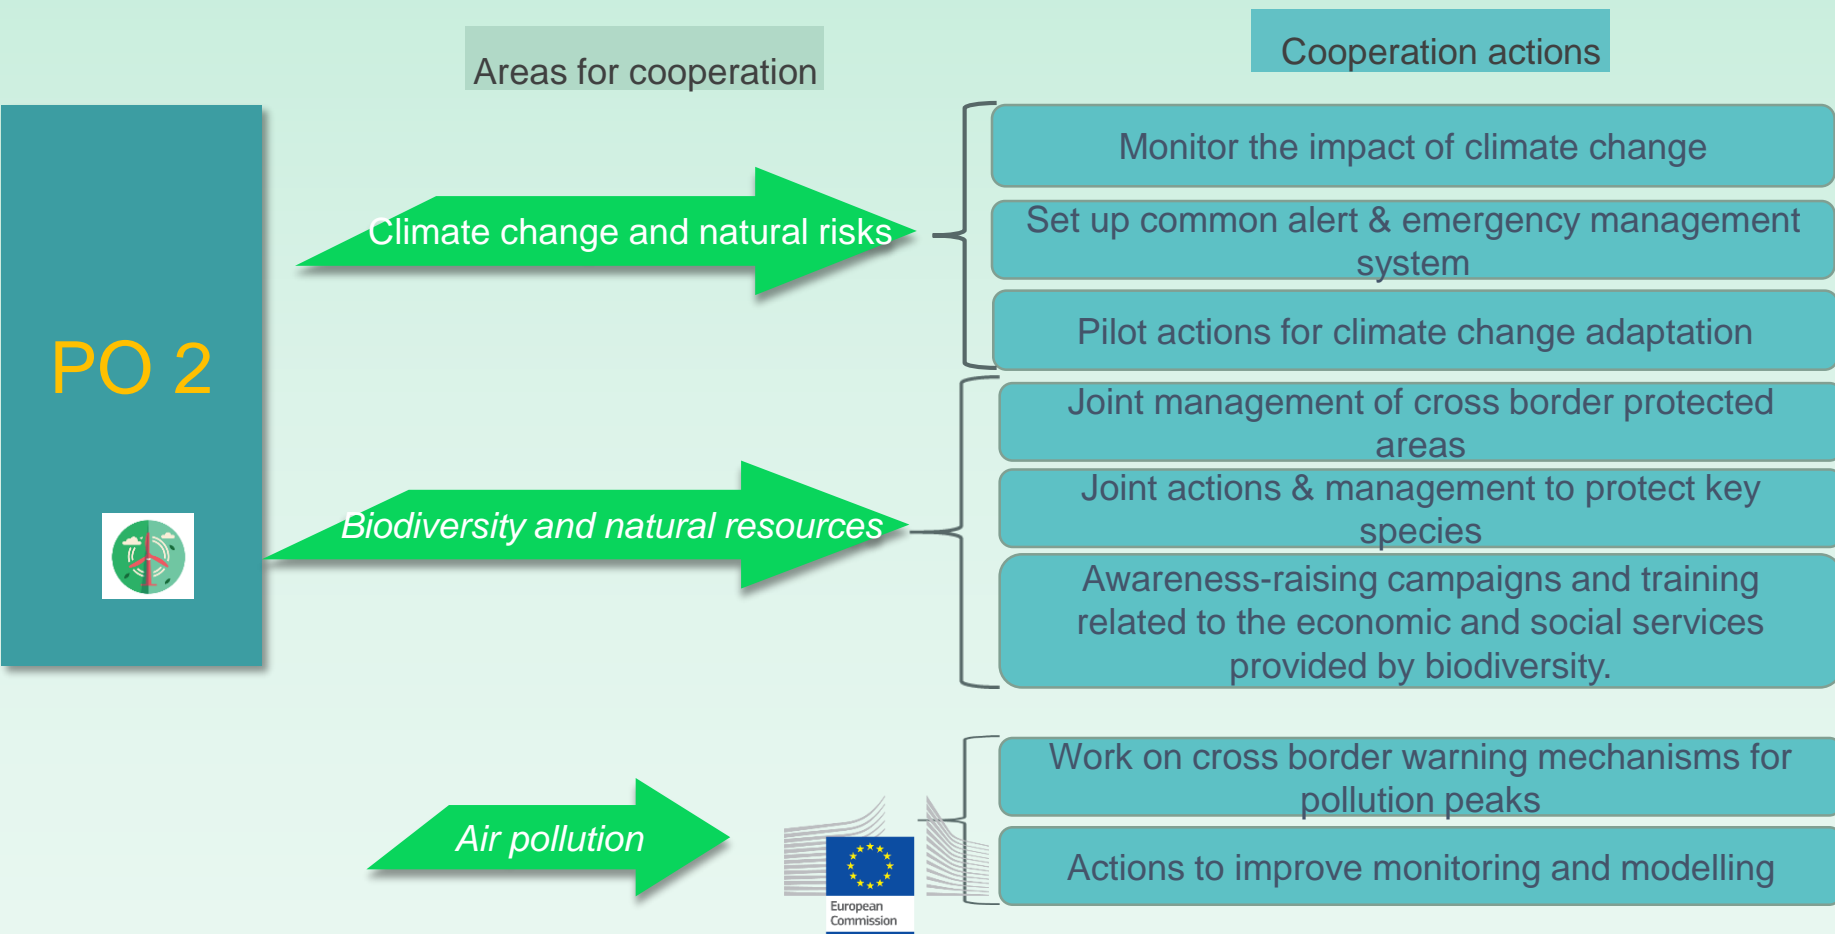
Areas for cooperation

Cooperation actions

PO 2

Climate change and natural risks

Monitor the impact of climate change

Set up common alert & emergency management system

Pilot actions for climate change adaptation

Biodiversity and natural resources

Joint management of cross border protected areas

Joint actions & management to protect key species

Awareness-raising campaigns and training related to the economic and social services provided by biodiversity.

Air pollution

Work on cross border warning mechanisms for pollution peaks

Actions to improve monitoring and modelling

European Commission